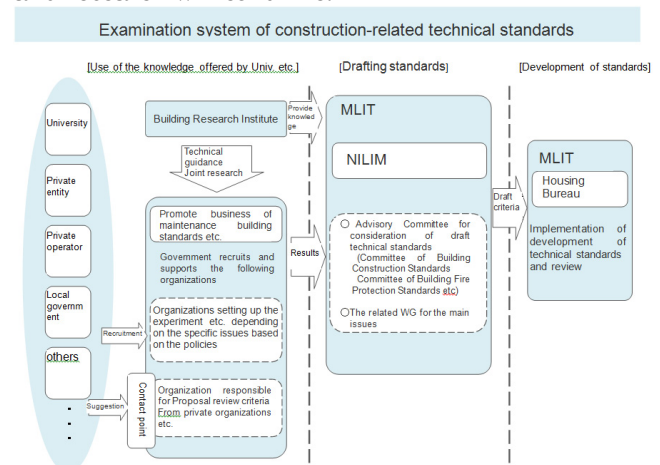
Examination system of construction-related technical standards

[Use of the knowledge offered by Univ. etc.]

[Drafting standards]

[Development of standards]

University

Private entity

Private operator

Local government

others

・
・
・

Building Research Institute

Provide knowledge

Technical guidance
Joint research

Promote business of maintenance building standards etc.

Government recruits and supports the following organizations

Organizations setting up the experiment etc. depending on the specific issues based on the policies

Recruitment

Suggestion

Contact point

Organization responsible for Proposal review criteria From private organizations etc.

Results

MLIT

NILIM

○ Advisory Committee for consideration of draft technical standards
(Committee of Building Construction Standards
Committee of Building Fire Protection Standards etc)

○The related WG for the main issues

Draft criteria

MLIT

Housing Bureau

Implementation of development of technical standards and review